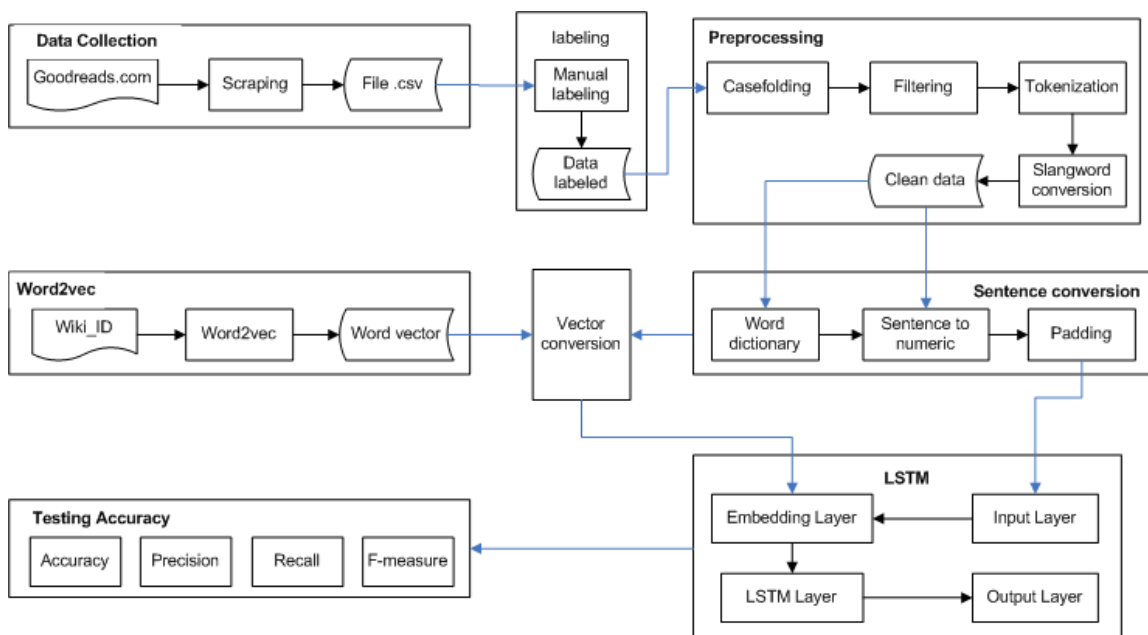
Data Collection

Goodreads.com

Scraping

File .csv

labeling

Manual labeling

Data labeled

Preprocessing

Casefolding

Filtering

Tokenization

Slangword conversion

Clean data

Word2vec

Wiki_ID

Word2vec

Word vector

Vector conversion

Sentence conversion

Word dictionary

Sentence to numeric

Padding

LSTM

Embedding Layer

Input Layer

LSTM Layer

Output Layer

Testing Accuracy

Accuracy

Precision

Recall

F-measure